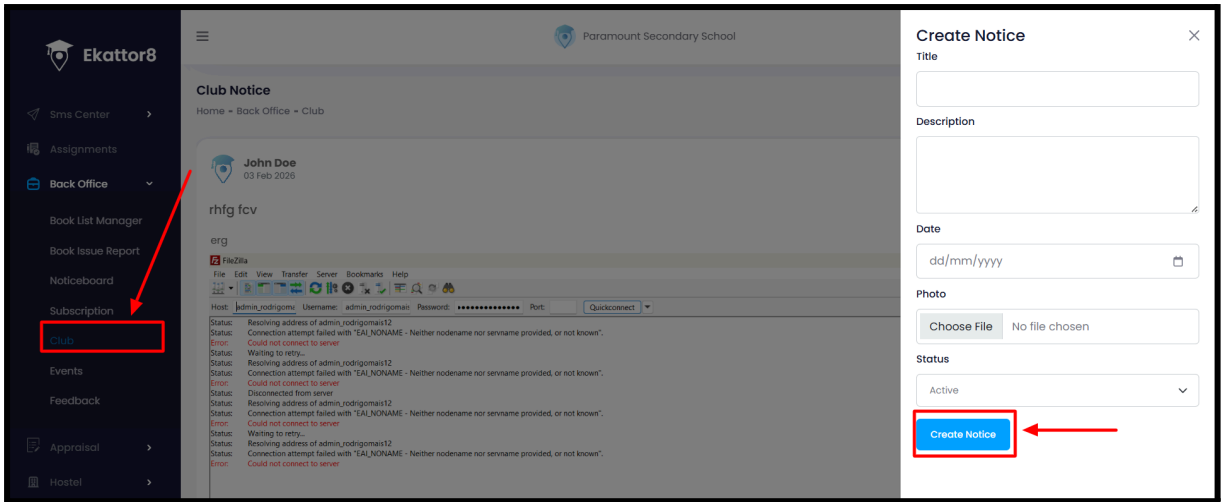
Ekattor8

Sms Center
Assignments
Back Office
Book List Manager
Book Issue Report
Noticeboard
Subscription
Club
Events
Feedback
Appraisal
Hostel

Paramount Secondary School

Club Notice
Home » Back Office » Club

John Doe
03 Feb 2026

rhfg fcv

erg

FileZilla
File Edit View Transfer Server Bookmarks Help
Host: admin_rodrigoma Username: admin_rodrigomai Password: •••••••••••••• Port: Quickconnect

Status: Resolving address of admin_rodrigomais12
Status: Connection attempt failed with "EAI_NONAME - Neither nodename nor servname provided, or not known".
Error: Could not connect to server
Status: Waiting to retry...
Status: Resolving address of admin_rodrigomais12
Status: Connection attempt failed with "EAI_NONAME - Neither nodename nor servname provided, or not known".
Error: Could not connect to server
Status: Disconnected from server
Status: Resolving address of admin_rodrigomais12
Status: Connection attempt failed with "EAI_NONAME - Neither nodename nor servname provided, or not known".
Error: Could not connect to server
Status: Waiting to retry...
Status: Resolving address of admin_rodrigomais12
Status: Connection attempt failed with "EAI_NONAME - Neither nodename nor servname provided, or not known".
Error: Could not connect to server

Create Notice
Title
Description
Date
dd/mm/yyyy
Photo
Choose File No file chosen
Status
Active
Create Notice